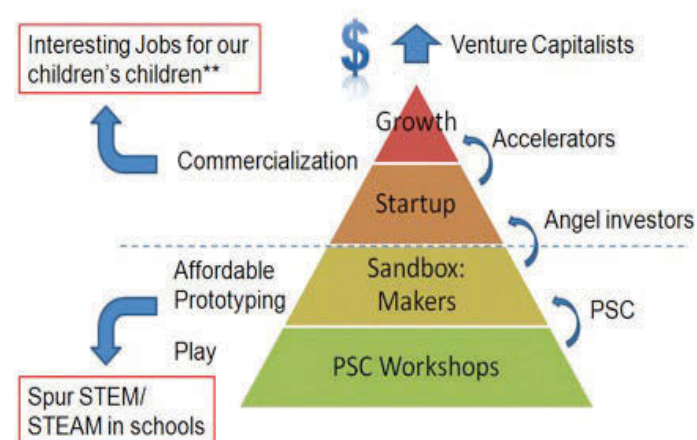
Interesting Jobs for our children's children**

$

Venture Capitalists

Growth

Accelerators

Commercialization

Startup

Angel investors

Affordable Prototyping

Sandbox: Makers

PSC

Play

PSC Workshops

Spur STEM/ STEAM in schools